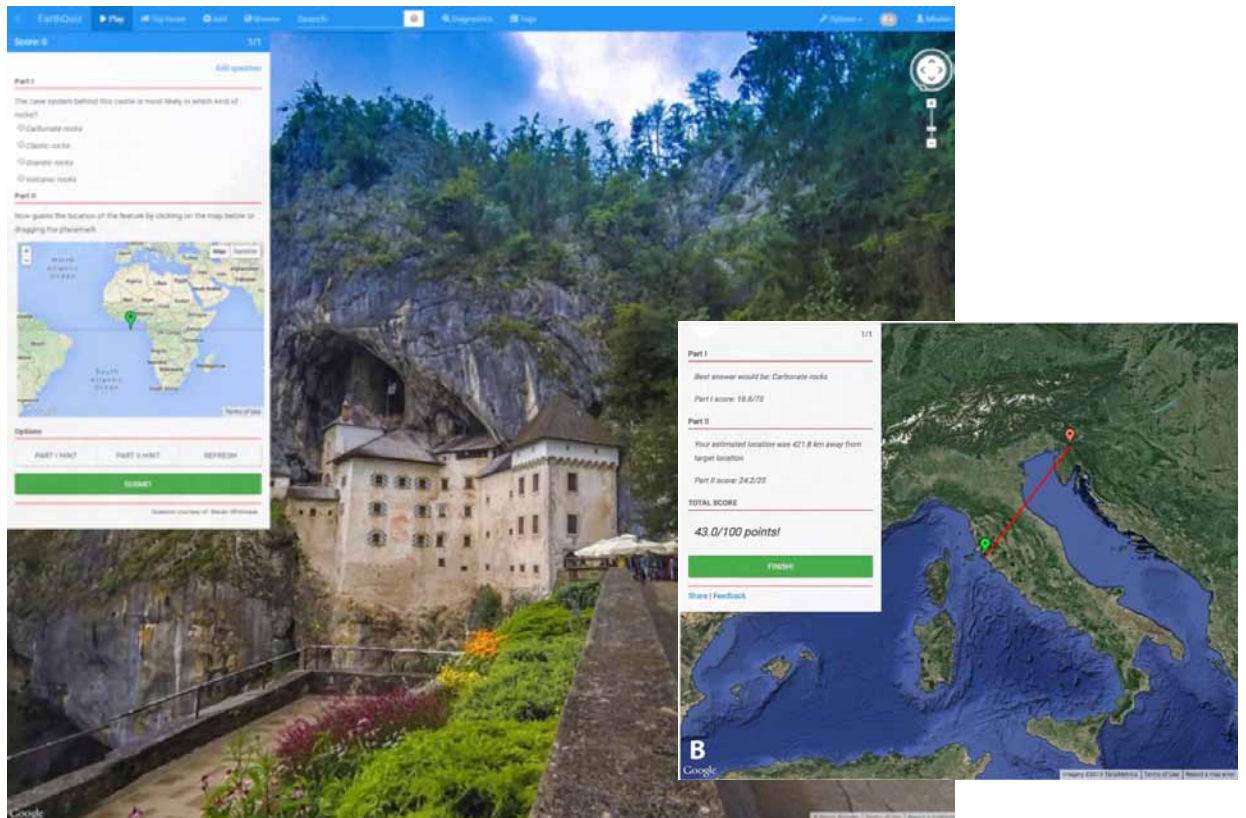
EarthQuiz ▶ Play Top Scores Add Browse Search Diagnostics Tags Options Mladen

Score: 0 1/1

Edit question

Part I

The cave system behind this castle is most likely in which kind of rocks?

Carbonate rocks

Clastic rocks

Granite rocks

Volcanic rocks

Part II

Now guess the location of the feature by clicking on the map below or dragging the placemark.

Map Satellite

North Atlantic Ocean

South Atlantic Ocean

Google Terms of Use

Options

PART I HINT PART II HINT REFRESH

SUBMIT

Question courtesy of: Steven Whitmeyer

1/1

Part I

Best answer would be: Carbonate rocks

Part I score: 18.8/75

Part II

Your estimated location was 421.8 km away from target location

Part II score: 24.2/25

TOTAL SCORE

43.0/100 points!

FINISH

Share | Feedback

B

Google

Imagery ©2015 TerraMetrics Terms of Use Report a map error

Google